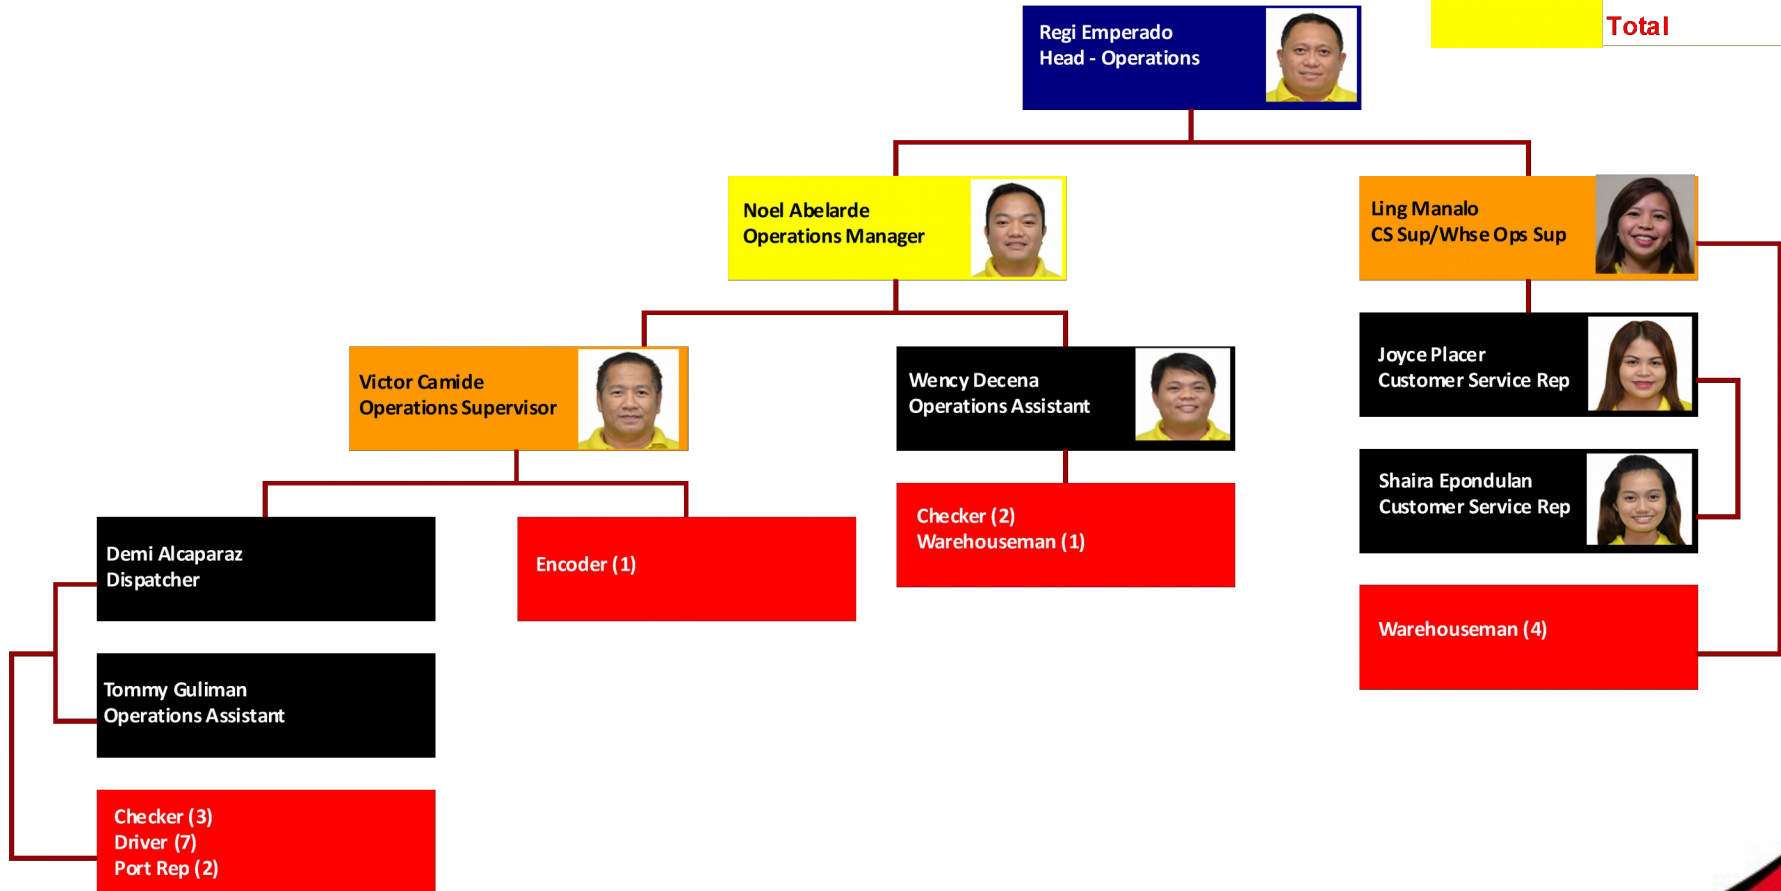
Total

Regi Emperado
Head - Operations

Noel Abelarde
Operations Manager

Ling Manalo
CS Sup/Whse Ops Sup

Victor Camide
Operations Supervisor

Wency Decena
Operations Assistant

Joyce Placer
Customer Service Rep

Shaira Epondulan
Customer Service Rep

Demi Alcaparaz
Dispatcher

Encoder (1)

Checker (2)
Warehouseman (1)

Warehouseman (4)

Tommy Guliman
Operations Assistant

Checker (3)
Driver (7)
Port Rep (2)